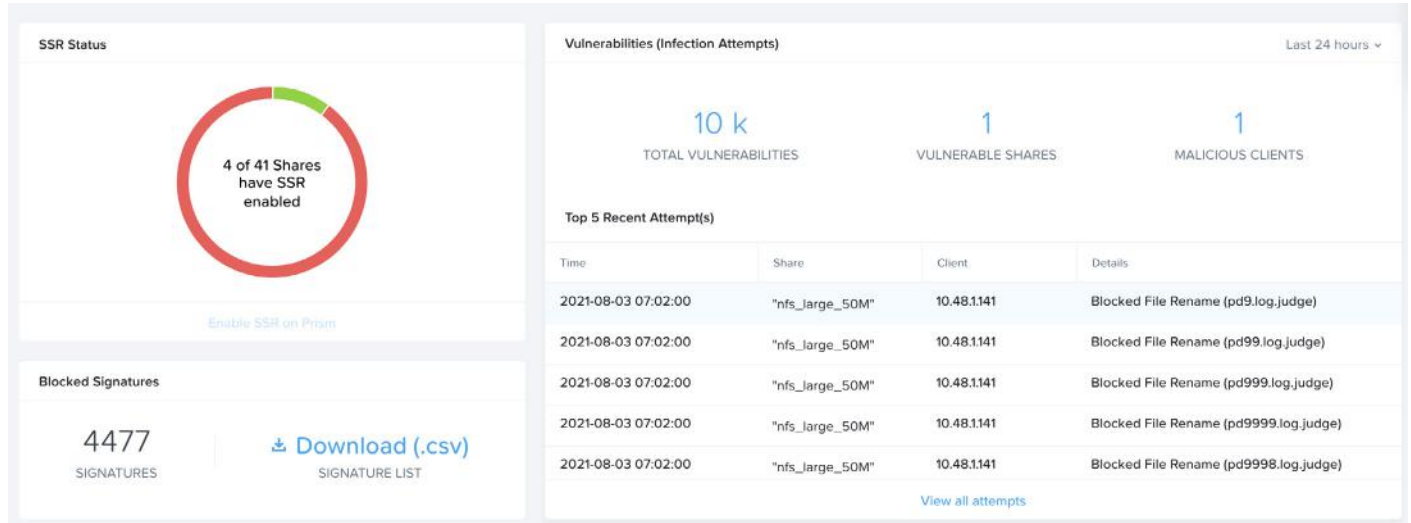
SSR Status

4 of 41 Shares have SSR enabled

Enable SSR on Prism

Blocked Signatures

4477
SIGNATURES

Download (.csv)
SIGNATURE LIST

Vulnerabilities (Infection Attempts)

Last 24 hours

10 k
TOTAL VULNERABILITIES

1
VULNERABLE SHARES

1
MALICIOUS CLIENTS

Top 5 Recent Attempt(s)

| Time | Share | Client | Details |
|---|---|---|---|
| 2021-08-03 07:02:00 | "nfs_large_50M" | 10.48.1.141 | Blocked File Rename (pd9.log.judge) |
| 2021-08-03 07:02:00 | "nfs_large_50M" | 10.48.1.141 | Blocked File Rename (pd99.log.judge) |
| 2021-08-03 07:02:00 | "nfs_large_50M" | 10.48.1.141 | Blocked File Rename (pd999.log.judge) |
| 2021-08-03 07:02:00 | "nfs_large_50M" | 10.48.1.141 | Blocked File Rename (pd9999.log.judge) |
| 2021-08-03 07:02:00 | "nfs_large_50M" | 10.48.1.141 | Blocked File Rename (pd9998.log.judge) |

View all attempts